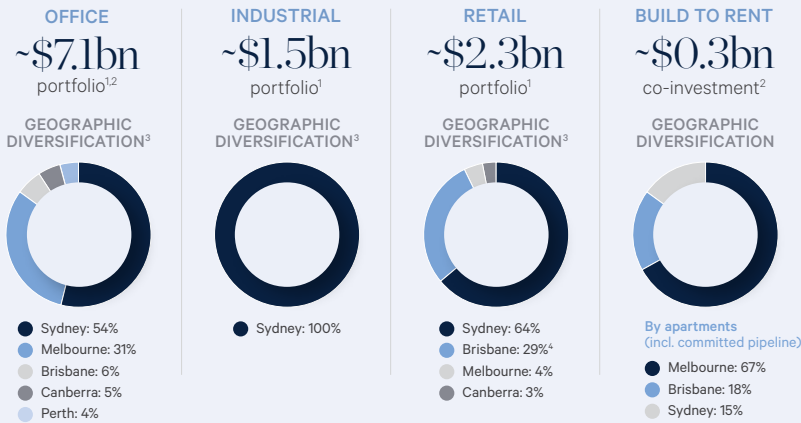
OFFICE
~\$7.1bn
portfolio$^{1,2}$

GEOGRAPHIC DIVERSIFICATION$^{3}$

Sydney: 54%
Melbourne: 31%
Brisbane: 6%
Canberra: 5%
Perth: 4%

INDUSTRIAL
~\$1.5bn
portfolio$^{1}$

GEOGRAPHIC DIVERSIFICATION$^{3}$

Sydney: 100%

RETAIL
~\$2.3bn
portfolio$^{1}$

GEOGRAPHIC DIVERSIFICATION$^{3}$

Sydney: 64%
Brisbane: 29%$^{4}$
Melbourne: 4%
Canberra: 3%

BUILD TO RENT
~\$0.3bn
co-investment$^{2}$

GEOGRAPHIC DIVERSIFICATION

By apartments
(incl. committed pipeline)

Melbourne: 67%
Brisbane: 18%
Sydney: 15%